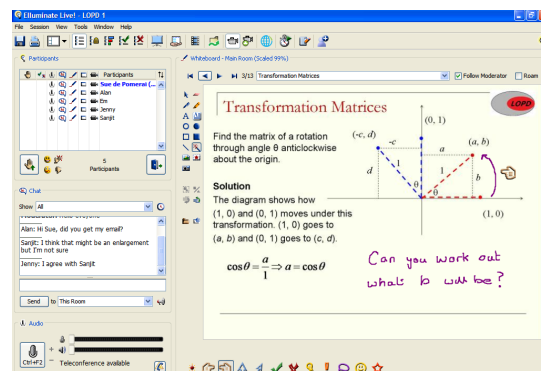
Elluminate Live! - LOPD 1

File Session View Tools Window Help

Participants

Participants
Sue de Pomerai (...
Alan
Em
Jenny
Sanjit

5 Participants

Chat

Show All

Alan: Hi Sue, did you get my email?

Sanjit: I think that might be an enlargement but I'm not sure

Jenny: I agree with Sanjit

Send to This Room

Audio

Ctrl+F2

Teleconference available

Whiteboard - Main Room (Scaled 99%)

3/13 Transformation Matrices

Follow Moderator

Room

Transformation Matrices

LOPD

Find the matrix of a rotation through angle θ anticlockwise about the origin.

Solution

The diagram shows how (1, 0) and (0, 1) moves under this transformation. (1, 0) goes to (a, b) and (0, 1) goes to (c, d).

$\cos\theta = \frac{a}{1} \Rightarrow a = \cos\theta$

(-c, d)

(0, 1)

-c

a

(a, b)

d

1

1

b

θ

θ

(1, 0)

Can you work out what b will be?